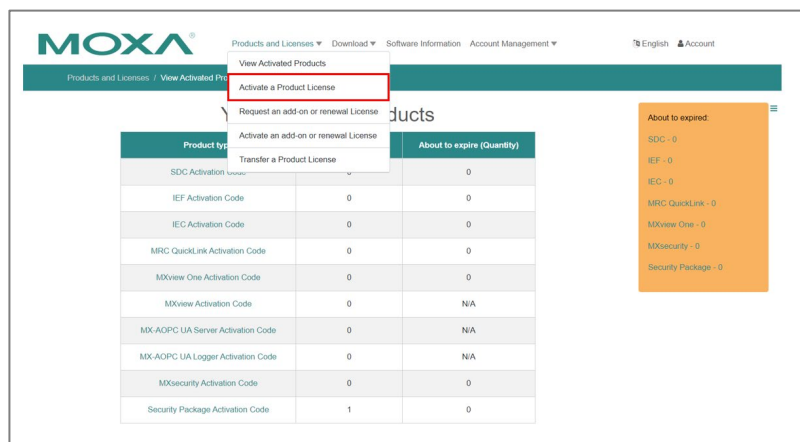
MOXA®

Products and Licenses ▾ Download ▾ Software Information Account Management ▾

English Account

Products and Licenses / View Activated Pro

View Activated Products
Activate a Product License
Request an add-on or renewal License
Activate an add-on or renewal License
Transfer a Product License

Y ducts

| Product typ | | About to expire (Quantity) |
|---|---|---|
| SDC Activation Code | 0 | 0 |
| IEF Activation Code | 0 | 0 |
| IEC Activation Code | 0 | 0 |
| MRC QuickLink Activation Code | 0 | 0 |
| MXview One Activation Code | 0 | 0 |
| MXview Activation Code | 0 | N/A |
| MX-AOPC UA Server Activation Code | 0 | N/A |
| MX-AOPC UA Logger Activation Code | 0 | N/A |
| MXsecurity Activation Code | 0 | 0 |
| Security Package Activation Code | 1 | 0 |

About to expired:
SDC - 0
IEF - 0
IEC - 0
MRC QuickLink - 0
MXview One - 0
MXsecurity - 0
Security Package - 0